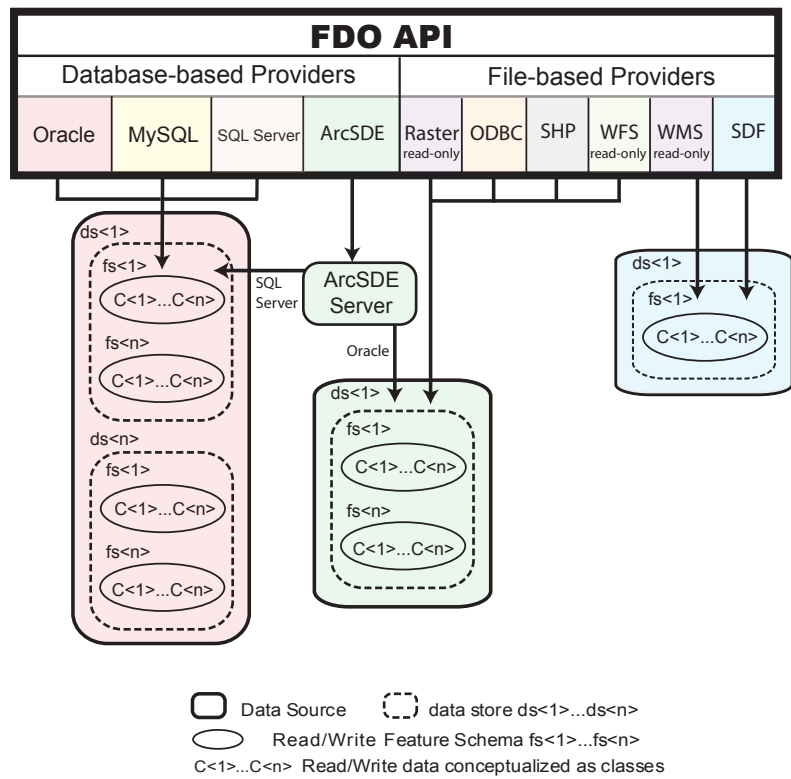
FDO API

Database-based Providers

File-based Providers

Oracle

MySQL

SQL Server

ArcSDE

Raster
read-only

ODBC

SHP

WFS
read-only

WMS
read-only

SDF

ds<1>

fs<1>

C<1>...C<n>

fs<n>

C<1>...C<n>

ds<n>

fs<1>

C<1>...C<n>

fs<n>

C<1>...C<n>

SQL Server

ArcSDE Server

Oracle

ds<1>

fs<1>

C<1>...C<n>

fs<n>

C<1>...C<n>

ds<1>

fs<1>

C<1>...C<n>

Data Source

data store ds<1>...ds<n>

Read/Write Feature Schema fs<1>...fs<n>

C<1>...C<n> Read/Write data conceptualized as classes